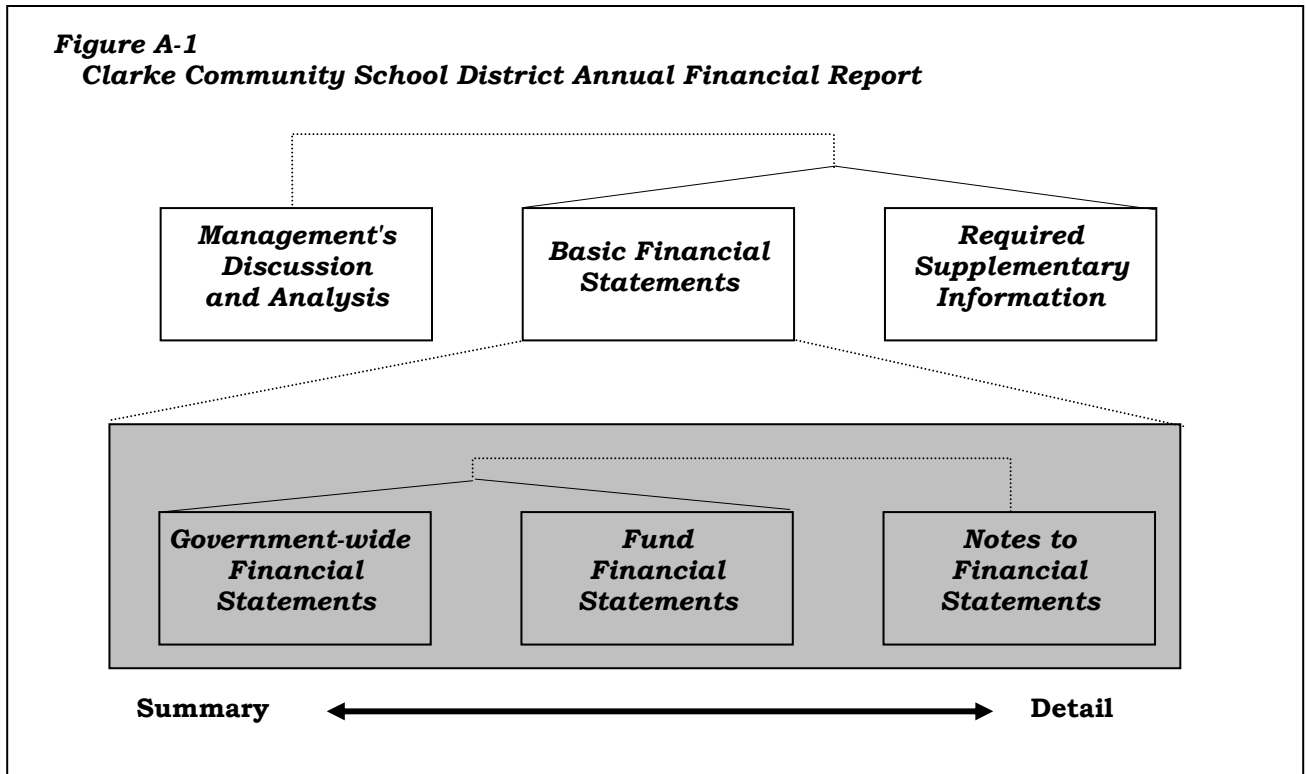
Figure A-1
Clarke Community School District Annual Financial Report

Management's Discussion and Analysis

Basic Financial Statements

Required Supplementary Information

Government-wide Financial Statements

Fund Financial Statements

Notes to Financial Statements

Summary

Detail